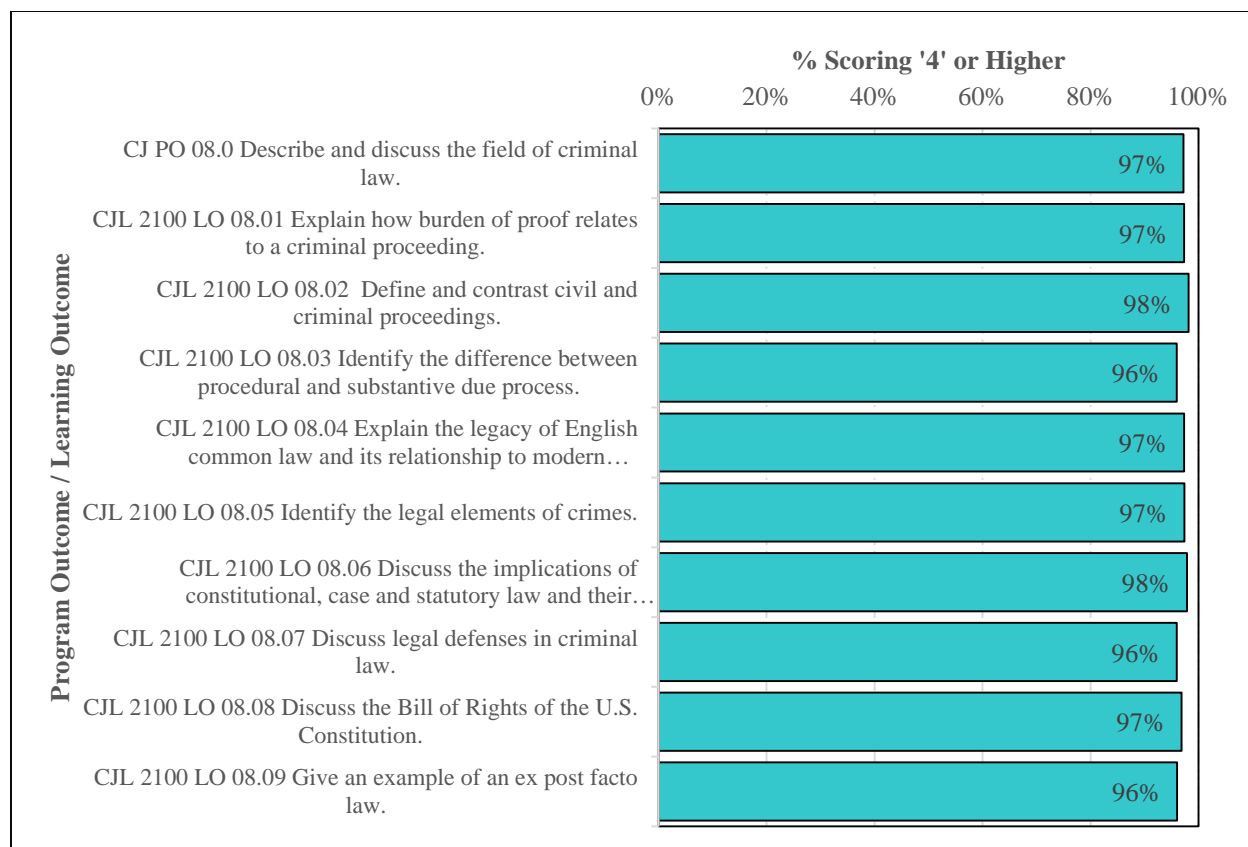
% Scoring '4' or Higher

0% 20% 40% 60% 80% 100%

Program Outcome / Learning Outcome

CJ PO 08.0 Describe and discuss the field of criminal law.
97%

CJL 2100 LO 08.01 Explain how burden of proof relates to a criminal proceeding.
97%

CJL 2100 LO 08.02 Define and contrast civil and criminal proceedings.
98%

CJL 2100 LO 08.03 Identify the difference between procedural and substantive due process.
96%

CJL 2100 LO 08.04 Explain the legacy of English common law and its relationship to modern…
97%

CJL 2100 LO 08.05 Identify the legal elements of crimes.
97%

CJL 2100 LO 08.06 Discuss the implications of constitutional, case and statutory law and their…
98%

CJL 2100 LO 08.07 Discuss legal defenses in criminal law.
96%

CJL 2100 LO 08.08 Discuss the Bill of Rights of the U.S. Constitution.
97%

CJL 2100 LO 08.09 Give an example of an ex post facto law.
96%